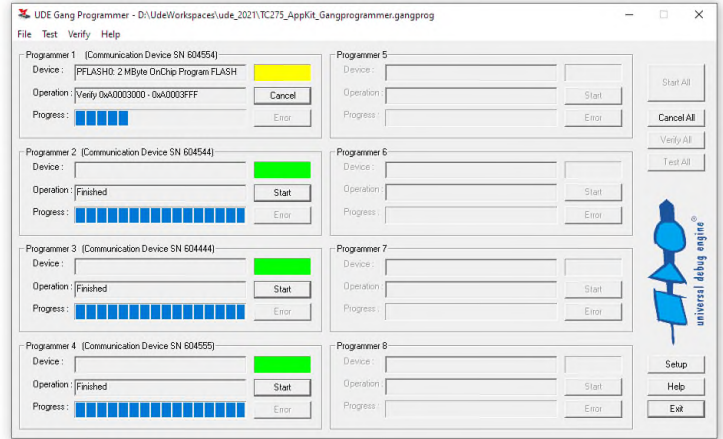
UDE Gang Programmer - D:\UdeWorkspaces\ude_2021\TC275_AppKit_Gangprogrammer.gangprog

File Test Verify Help

Programmer 1 (Communication Device SN 604554)
Device : PFLASH0: 2 MByte OnChip Program FLASH
Operation : Verify 0xA0003000 - 0xA0003FFF
Cancel
Progress :
Error

Programmer 2 (Communication Device SN 604544)
Device :
Operation : Finished
Start
Progress :
Error

Programmer 3 (Communication Device SN 604444)
Device :
Operation : Finished
Start
Progress :
Error

Programmer 4 (Communication Device SN 604555)
Device :
Operation : Finished
Start
Progress :
Error

Programmer 5
Device :
Operation :
Start
Progress :
Error

Programmer 6
Device :
Operation :
Start
Progress :
Error

Programmer 7
Device :
Operation :
Start
Progress :
Error

Programmer 8
Device :
Operation :
Start
Progress :
Error

Start All
Cancel All
Verify All
Test All

universal debug engine®

Setup
Help
Exit